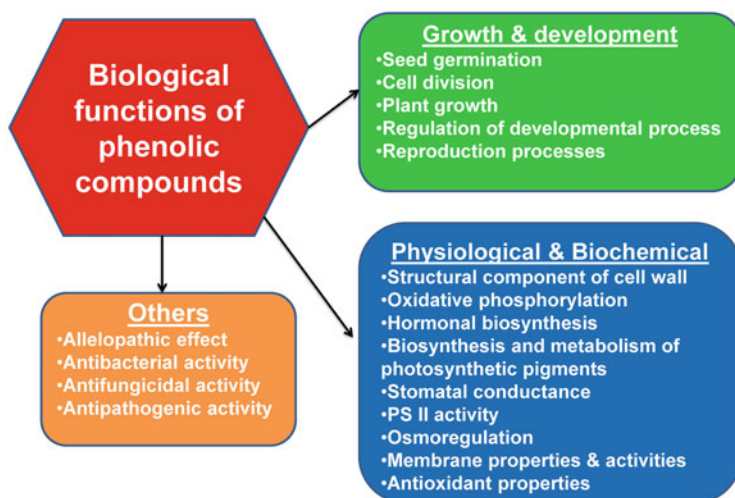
Biological functions of phenolic compounds

Growth & development
•Seed germination
•Cell division
•Plant growth
•Regulation of developmental process
•Reproduction processes

Others
•Allelopathic effect
•Antibacterial activity
•Antifungicidal activity
•Antipathogenic activity

Physiological & Biochemical
•Structural component of cell wall
•Oxidative phosphorylation
•Hormonal biosynthesis
•Biosynthesis and metabolism of photosynthetic pigments
•Stomatal conductance
•PS II activity
•Osmoregulation
•Membrane properties & activities
•Antioxidant properties